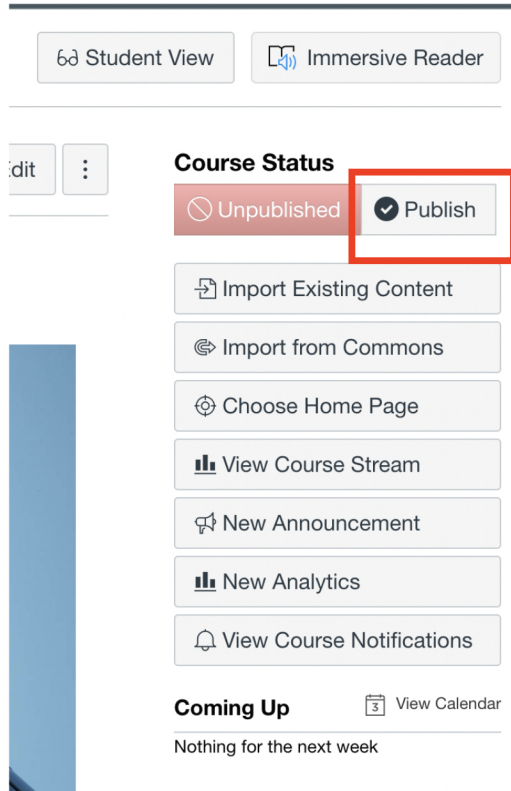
Student View

Immersive Reader

Edit

⋮

Course Status

Unpublished

Publish

Import Existing Content

Import from Commons

Choose Home Page

View Course Stream

New Announcement

New Analytics

View Course Notifications

Coming Up

3 View Calendar

Nothing for the next week